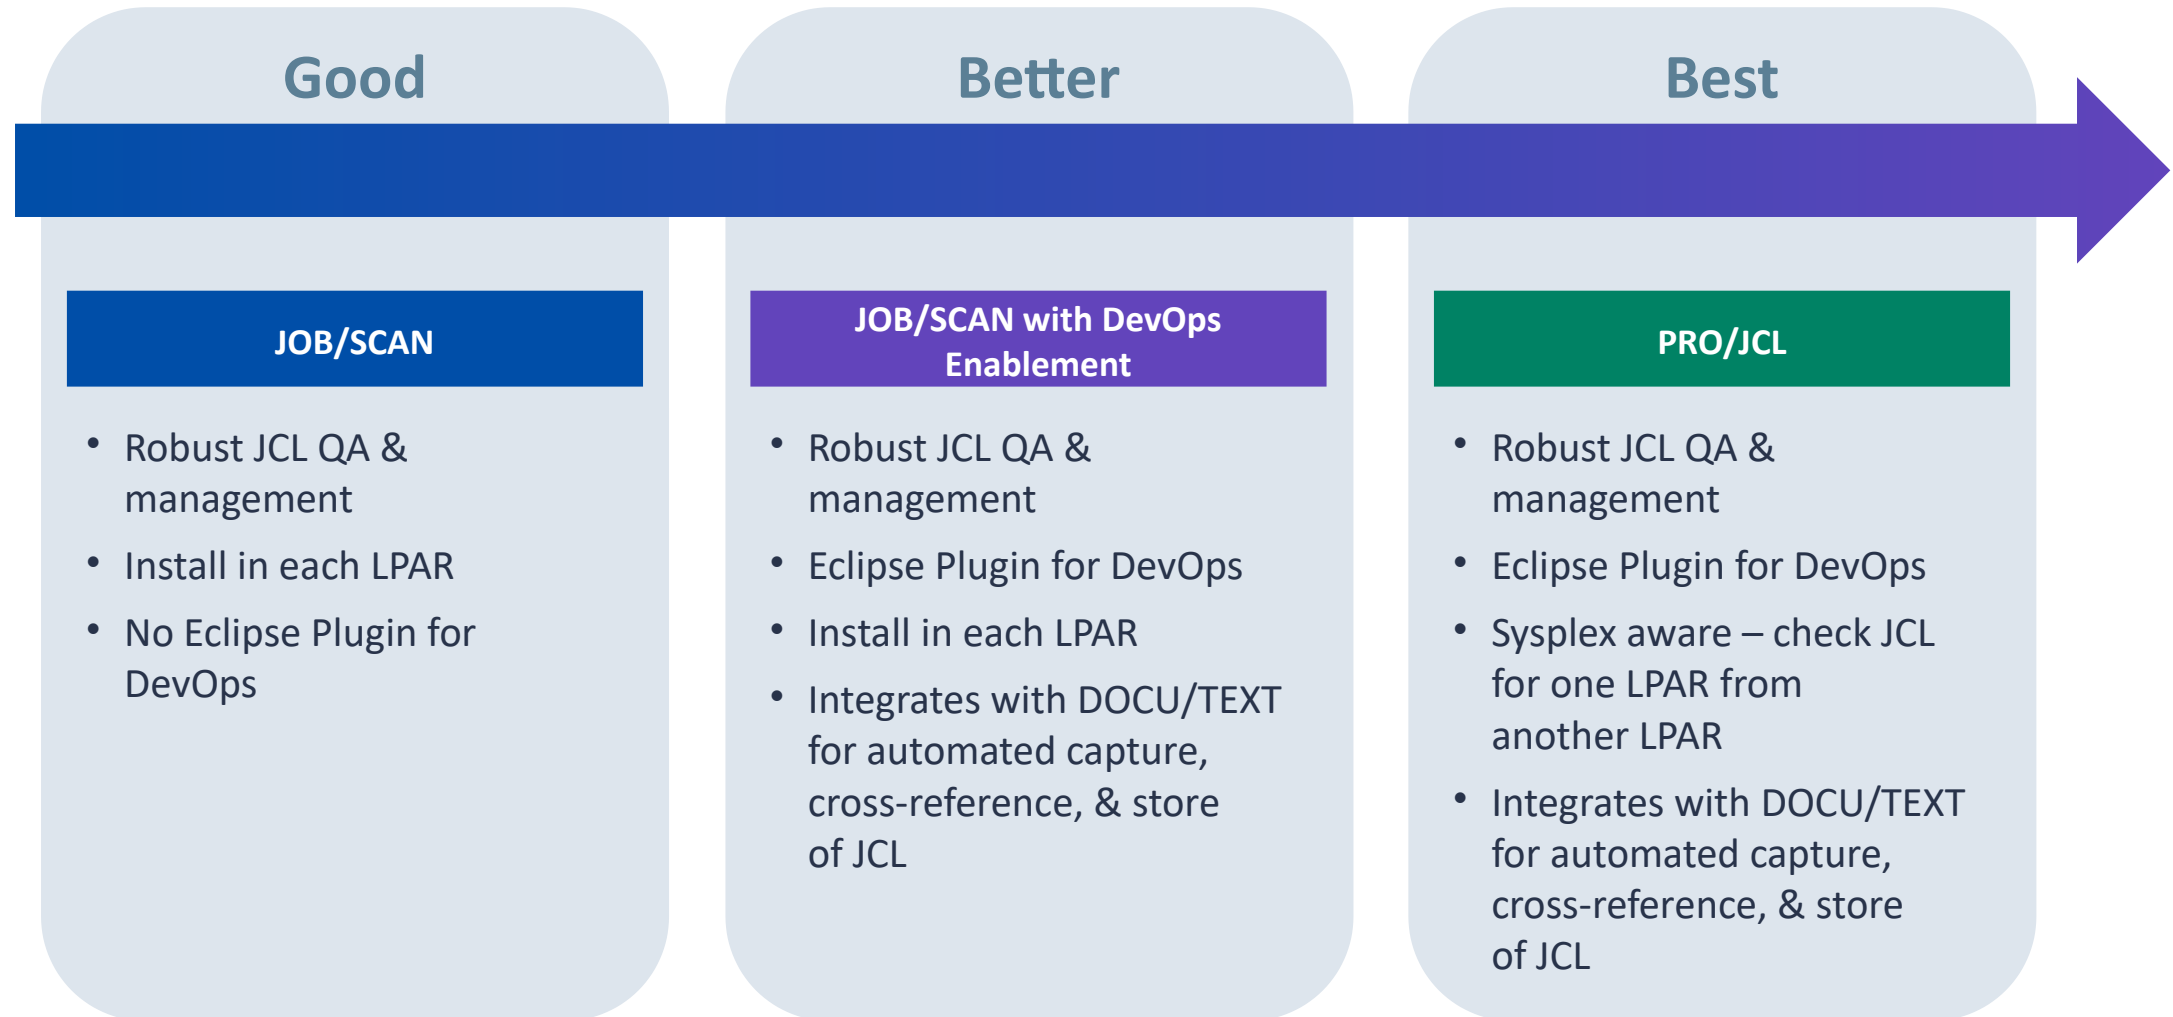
Good

JOB/SCAN

- Robust JCL QA & management
- Install in each LPAR
- No Eclipse Plugin for DevOps

Better

JOB/SCAN with DevOps Enablement

- Robust JCL QA & management
- Eclipse Plugin for DevOps
- Install in each LPAR
- Integrates with DOCU/TEXT for automated capture, cross-reference, & store of JCL

Best

PRO/JCL

- Robust JCL QA & management
- Eclipse Plugin for DevOps
- Sysplex aware – check JCL for one LPAR from another LPAR
- Integrates with DOCU/TEXT for automated capture, cross-reference, & store of JCL